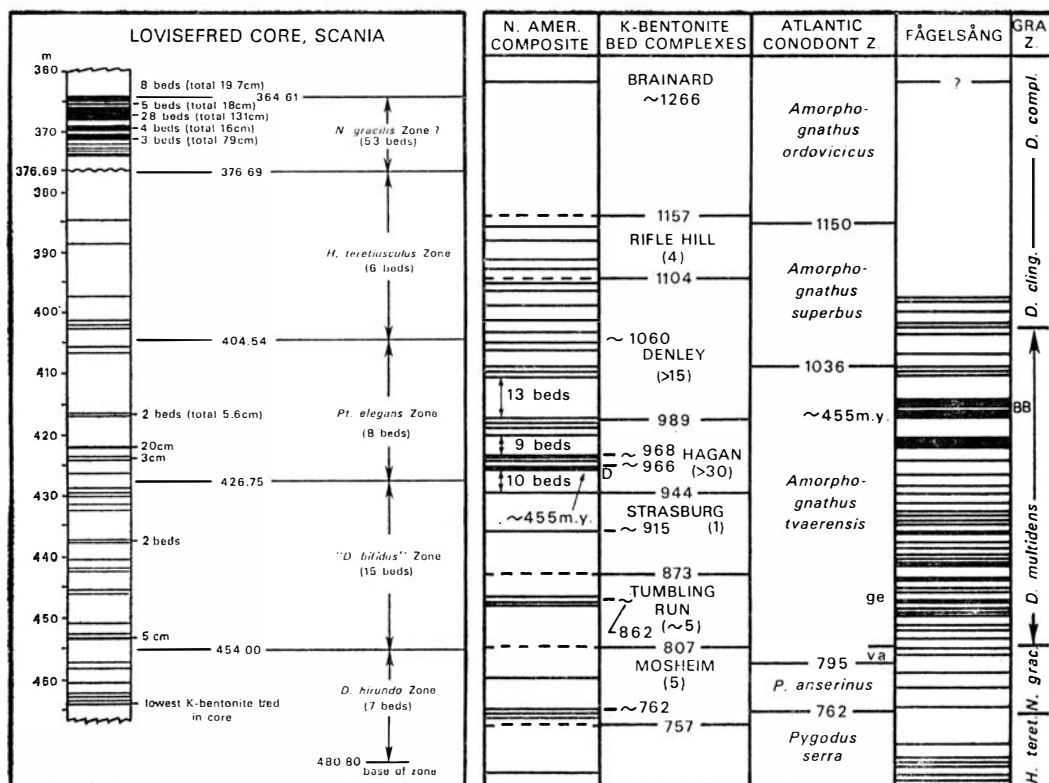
LOVISEFRED CORE, SCANIA

m
360
370
376.69
380
390
400
410
420
430
440
450
460

8 beds (total 19.7cm)
5 beds (total 18cm)
28 beds (total 131cm)
4 beds (total 16cm)
3 beds (total 79cm)
364.61
376.69
404.54
2 beds (total 5.6cm)
20cm
3cm
426.75
2 beds
5 cm
454.00
lowest K-bentonite bed in core
480.80
base of zone

N. gracilis Zone ? (53 beds)
H. teretiusculus Zone (6 beds)
Pt. elegans Zone (8 beds)
"D. bifidus" Zone (15 beds)
D. hirundo Zone (7 beds)

| N. AMER. COMPOSITE | K-BENTONITE BED COMPLEXES | ATLANTIC CONODONT Z. | FÅGELSÅNG | GRA Z. |
|---|---|---|---|---|

BRAINARD
~1266
1157
RIFLE HILL
(4)
1104
~1060
DENLEY
(>15)
13 beds
989
9 beds
~968 HAGAN
~966 (>30)
D
10 beds
944
STRASBURG
~455m.y.
~915 (1)
873
TUMBLING
RUN
~
862 (~5)
807
MOSHEIM
(5)
~762
757

Amorphognathus ordovicicus
1150
Amorphognathus superbus
1036
~455m.y.
Amorphognathus tvaerensis
795
va
P. anserinus
762
Pygodus serra

?
BB
ge

D. compl.
D. cling.
D. multidens
N. grac.
H. teret.